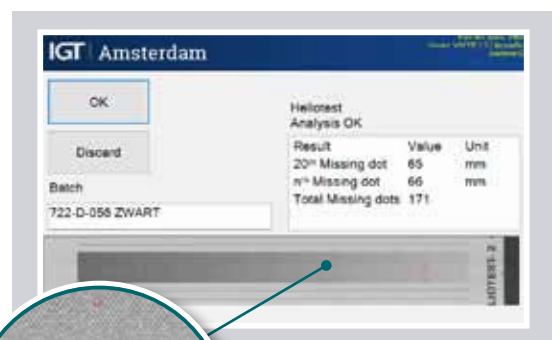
IGT | Amsterdam

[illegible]

OK

Discard

Batch

722-D-056 ZWART

Heliotest
Analysis OK

| Result | Value | Unit |
|---|---|---|
| 20$^{th}$ Missing dot | 65 | mm |
| n$^{th}$ Missing dot | 66 | mm |
| Total Missing dots | 171 | |

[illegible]